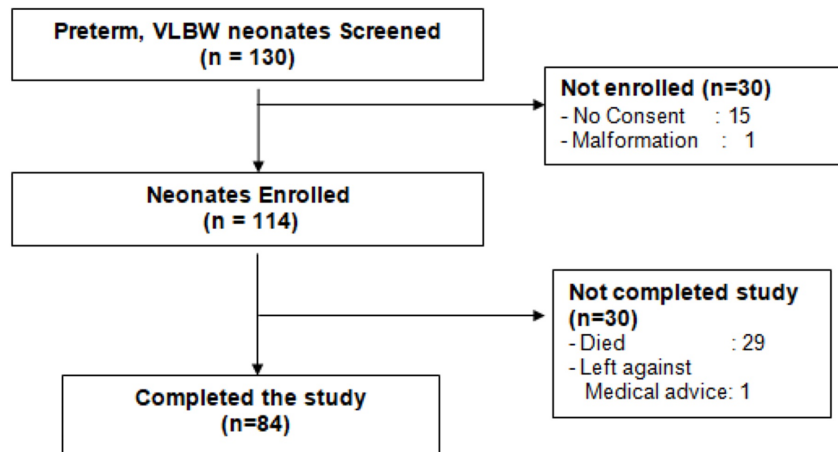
Preterm, VLBW neonates Screened
(n = 130)

Not enrolled (n=30)
- No Consent : 15
- Malformation : 1

Neonates Enrolled
(n = 114)

Not completed study
(n=30)
- Died : 29
- Left against Medical advice: 1

Completed the study
(n=84)